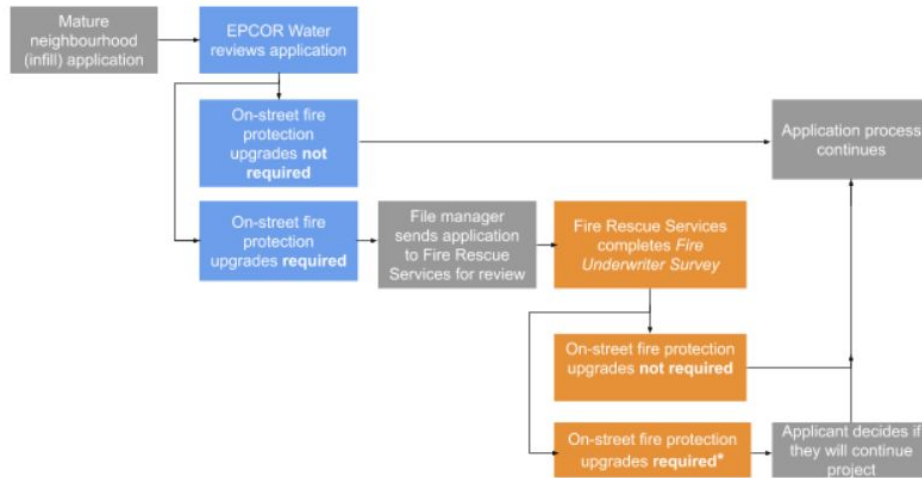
Mature neighbourhood (infill) application

EPCOR Water reviews application

On-street fire protection upgrades **not required**

Application process continues

On-street fire protection upgrades **required**

File manager sends application to Fire Rescue Services for review

Fire Rescue Services completes *Fire Underwriter Survey*

On-street fire protection upgrades **not required**

On-street fire protection upgrades **required***

Applicant decides if they will continue project